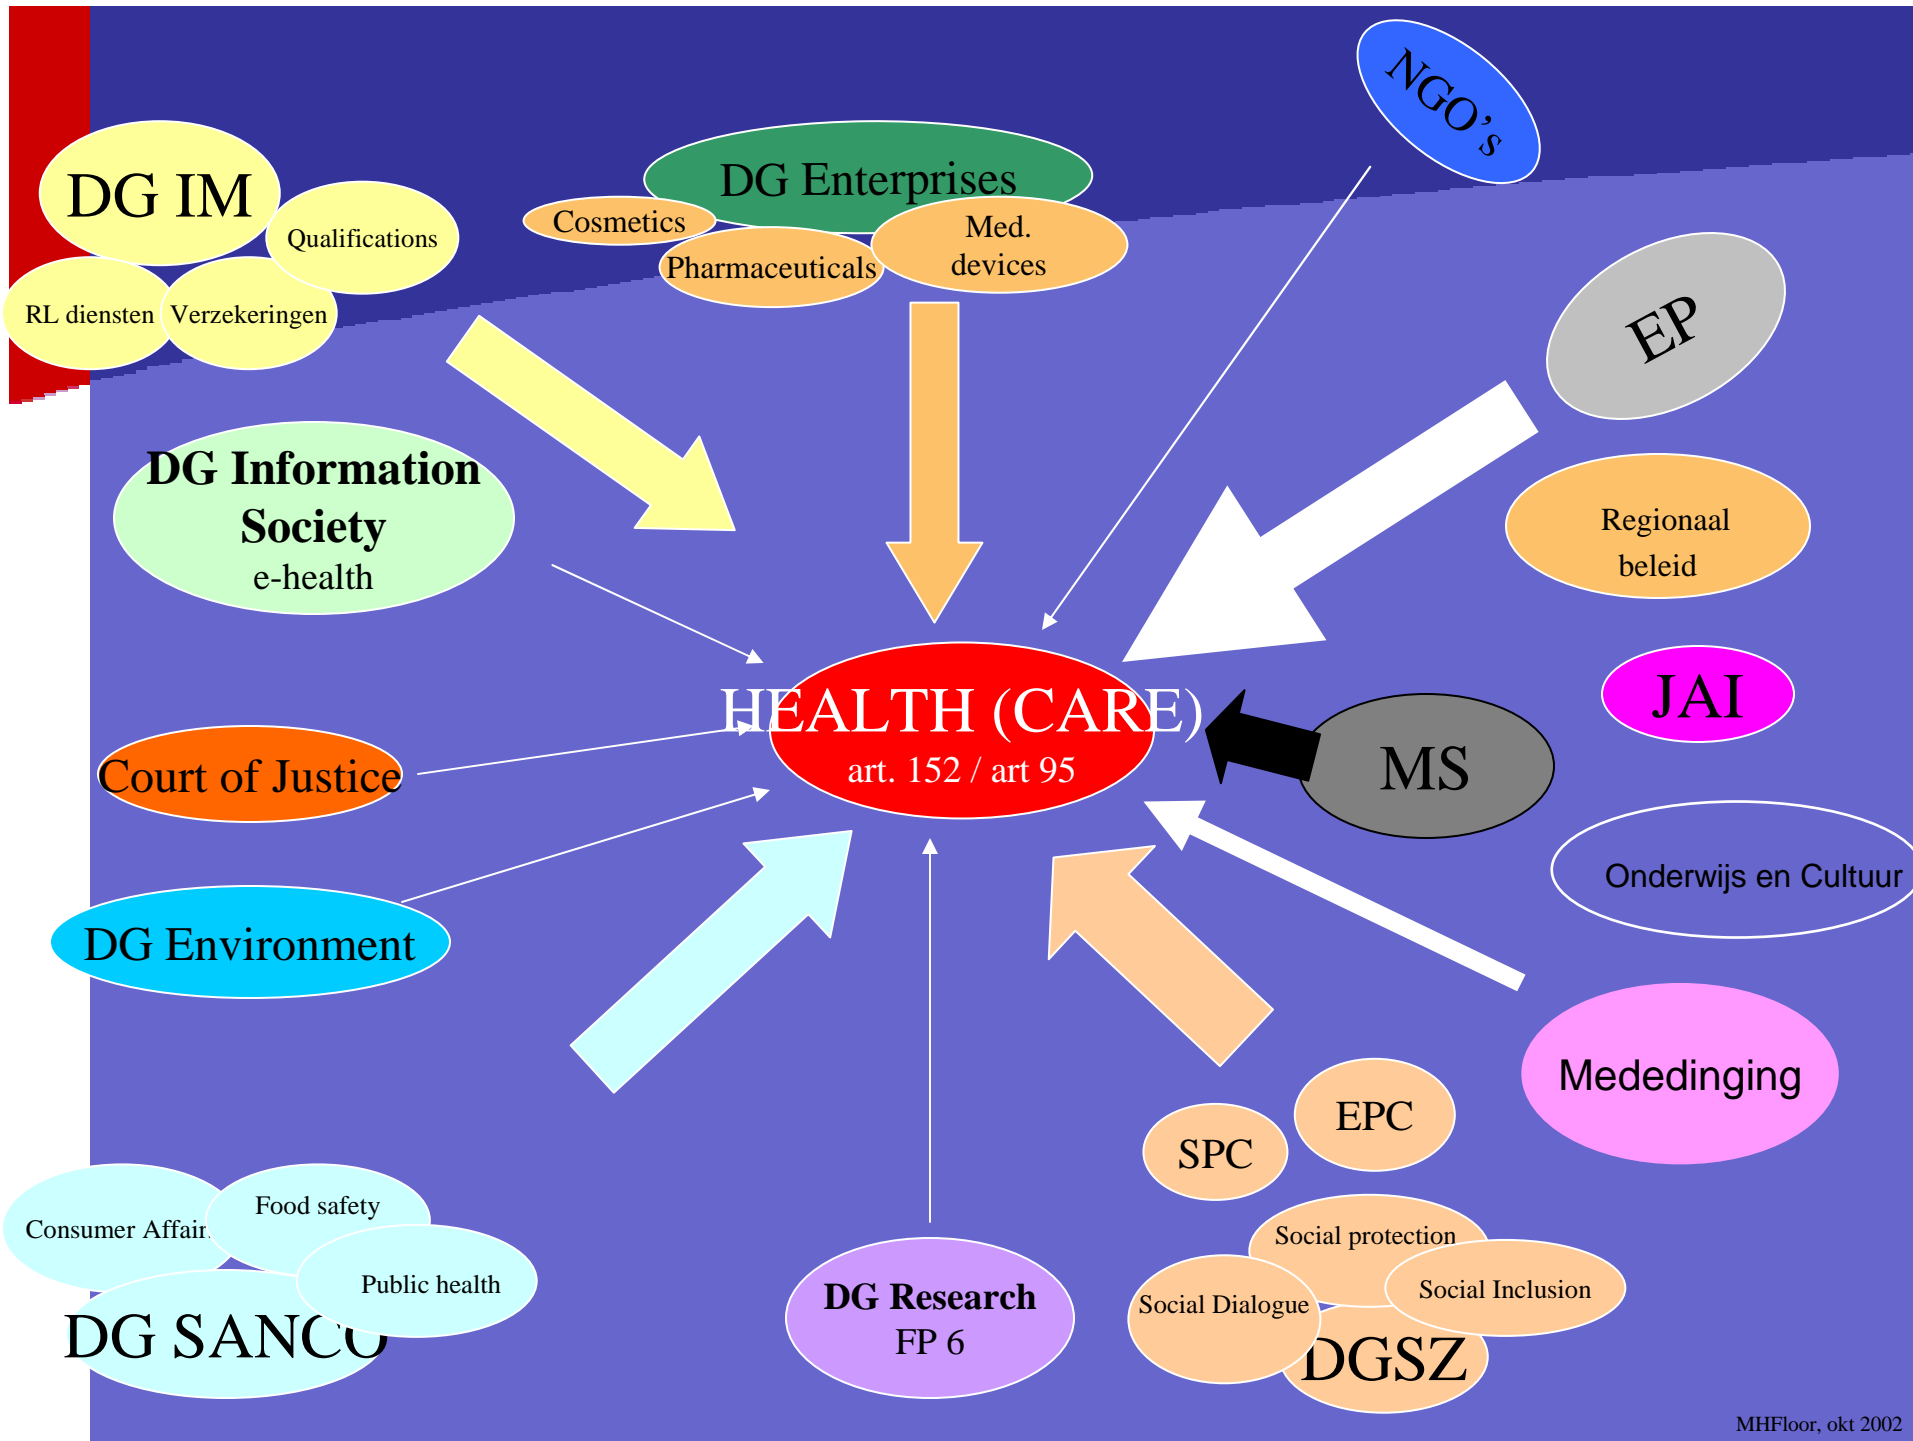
DG IM
Qualifications
RL diensten
Verzekeringen

DG Enterprises
Cosmetics
Pharmaceuticals
Med. devices

NGO's

EP

Regionaal beleid

DG Information Society
e-health

HEALTH (CARE)
art. 152 / art 95

JAI

Court of Justice

MS

Onderwijs en Cultuur

DG Environment

Mededinging

EPC
SPC

Consumer Affair
Food safety
Public health
DG SANCO

DG Research
FP 6

Social protection
Social Dialogue
Social Inclusion
DGSZ

MHFloor, okt 2002